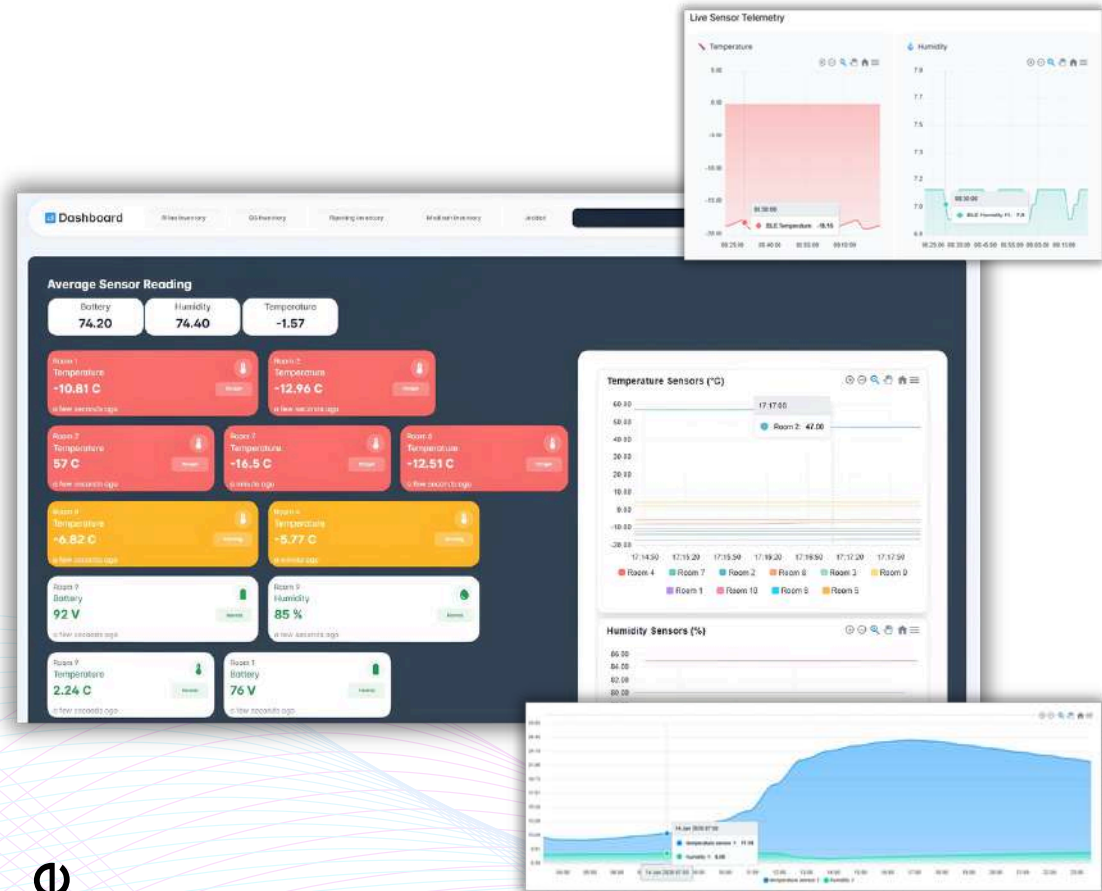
Live Sensor Telemetry

Temperature

Humidity

Dashboard

Average Sensor Reading

Battery
74.20

Humidity
74.40

Temperature
-1.57

Room 1
Temperature
-10.81 C
a few seconds ago

Room 2
Temperature
-12.96 C
a few seconds ago

Room 7
Temperature
57 C
a few seconds ago

Room 7
Temperature
-16.5 C
a minute ago

Room 8
Temperature
-12.51 C
a few seconds ago

Room 4
Temperature
-6.82 C
a few seconds ago

Room 4
Temperature
-5.77 C
a minute ago

Room 9
Battery
92 V
a few seconds ago

Room 9
Humidity
85 %
a few seconds ago

Room 9
Temperature
2.24 C
a few seconds ago

Room 1
Battery
76 V
a few seconds ago

Temperature Sensors (°C)

17:17:00

Room 2: 47.00

60.00
50.00
40.00
30.00
20.00
10.00
0.00
-10.00
-20.00

17:14:50 17:15:20 17:15:50 17:16:20 17:16:50 17:17:20 17:17:50

Room 4 Room 7 Room 2 Room 8 Room 3 Room 9 Room 1 Room 10 Room 6 Room 5

Humidity Sensors (%)

86.00
84.00
82.00
80.00